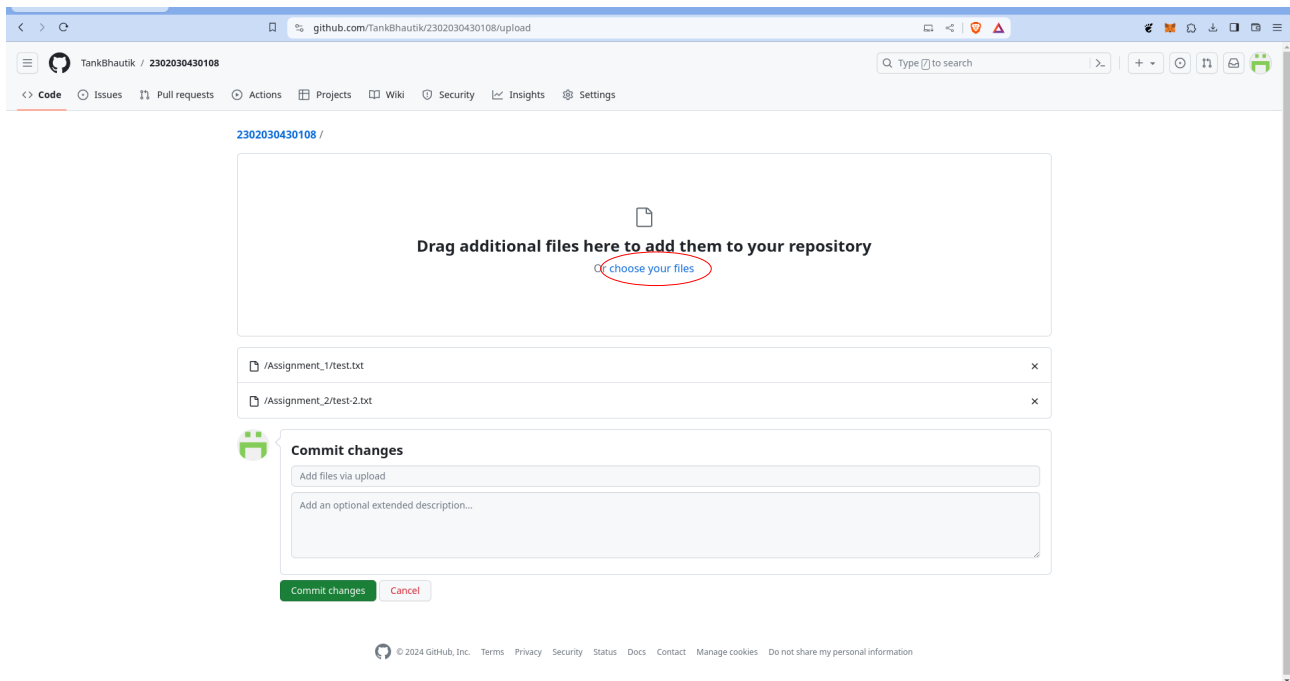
github.com/TankBhautik/2302030430108/upload

TankBhautik / 2302030430108

Type / to search

Code Issues Pull requests Actions Projects Wiki Security Insights Settings

2302030430108 /

Drag additional files here to add them to your repository

Or choose your files

/Assignment_1/test.txt ×

/Assignment_2/test-2.txt ×

Commit changes

Add files via upload

Add an optional extended description...

Commit changes Cancel

© 2024 GitHub, Inc. Terms Privacy Security Status Docs Contact Manage cookies Do not share my personal information